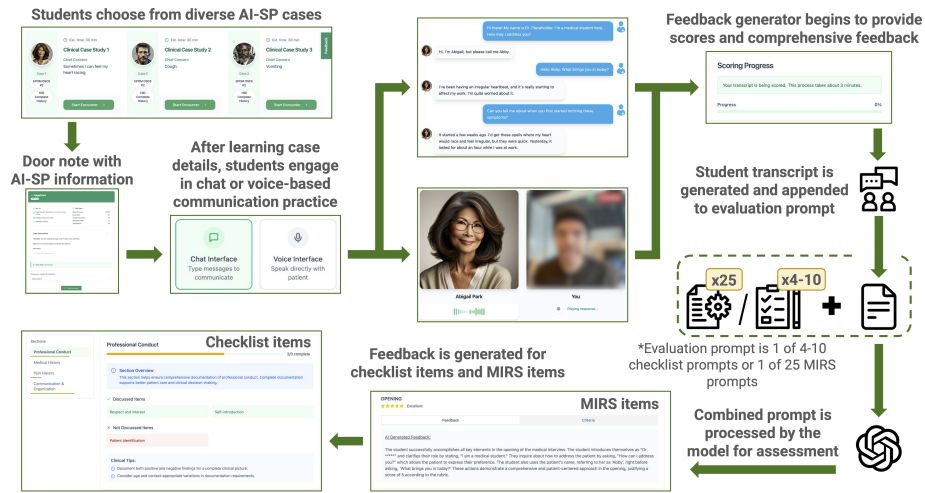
Students choose from diverse AI-SP cases

Clinical Case Study 1
Chief Concern
Sometimes I can feel my heart racing
Start Encounter

Clinical Case Study 2
Chief Concern
Cough
Start Encounter

Clinical Case Study 3
Chief Concern
Vomiting
Start Encounter

Door note with AI-SP information

After learning case details, students engage in chat or voice-based communication practice

Chat Interface
Type messages to communicate

Voice Interface
Speak directly with patient

Hi, I'm Abigail, but please call me Abby.

Hello Abby. What brings you in today?

I've been having an irregular heartbeat, and it's really starting to affect my work. I'm quite worried about it.

Can you tell me about when you first started noticing these palpitations?

It started a few weeks ago. I'd get these spells where my heart would race and feel irregular, but they were quick. Yesterday, it lasted for about an hour while I was at work.

Abigail Park
You
Playing response...

Feedback generator begins to provide scores and comprehensive feedback

Scoring Progress
Your transcript is being scored. This process takes about 3 minutes.
Progress 0%

Student transcript is generated and appended to evaluation prompt

x25
x4-10

*Evaluation prompt is 1 of 4-10 checklist prompts or 1 of 25 MIRS prompts

Combined prompt is processed by the model for assessment

Feedback is generated for checklist items and MIRS items

Checklist items
Sections
Professional Conduct
Medical History
Past History
Communication & Organization
Professional Conduct
2/3 complete
Section Overview
This section helps ensure comprehensive documentation of professional conduct. Complete documentation supports better patient care and clinical decision making.
Discussed Items
Rapport and Interest
Self-introduction
Not Discussed Items
Patient Identification
Clinical Tips:
Document both positive and negative findings for a complete clinical picture.
Consider age and context appropriate variations in documentation requirements.

MIRS items
OPENING
Excellent
Feedback
Criteria
AI Generated Feedback:
The student successfully accomplishes all key elements in the opening of the medical interview. The student introduces themselves as "Dr. *****" and clarifies their role by stating, "I am a medical student." They inquire about how to address the patient by asking, "How can I address you?" which allows the patient to express their preference. The student also uses the patient's name, referring to her as 'Abby,' right before asking, "What brings you in today?" These actions demonstrate a comprehensive and patient-centered approach in the opening, justifying a score of 5 according to the rubric.